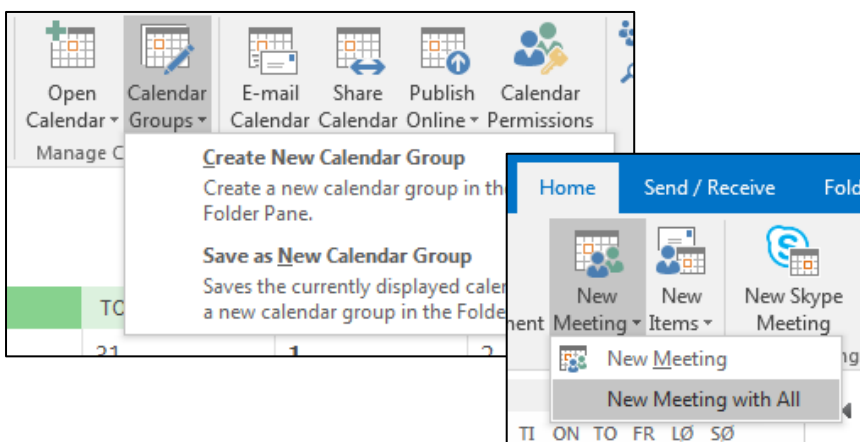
Open Calendar ▾

Calendar Groups ▾

E-mail Calendar

Share Calendar

Publish Online ▾

Calendar Permissions

Manage C

Create New Calendar Group

Create a new calendar group in the Folder Pane.

Save as New Calendar Group

Saves the currently displayed caler a new calendar group in the Folde

TO

21

1

2

Home

Send / Receive

Fold

nent

New Meeting ▾

New Items ▾

New Skype Meeting

New Meeting

New Meeting with All

TI ON TO FR LØ SØ